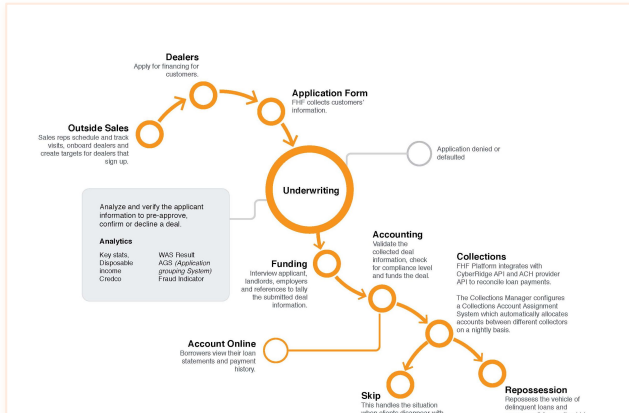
Dealers
Apply for financing for customers.

Application Form
FHF collects customers' information.

Outside Sales
Sales reps schedule and track visits, onboard dealers and create targets for dealers that sign up.

Underwriting

Application denied or defaulted

Analyze and verify the applicant information to pre-approve, confirm or decline a deal.

Analytics

Key stats,
Disposable income
Credco

WAS Result
AGS (Application grouping System)
Fraud Indicator

Accounting
Validate the collected deal information, check for compliance level and funds the deal.

Funding
Interview applicant, landlords, employers and references to tally the submitted deal information.

Collections
FHF Platform integrates with CyberRidge API and ACH provider API to reconcile loan payments.

The Collections Manager configures a Collections Account Assignment System which automatically allocates accounts between different collectors on a nightly basis.

Account Online
Borrowers view their loan statements and payment history.

Skip
This handles the situation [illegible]

Repossession
Repossess the vehicle of delinquent loans and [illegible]